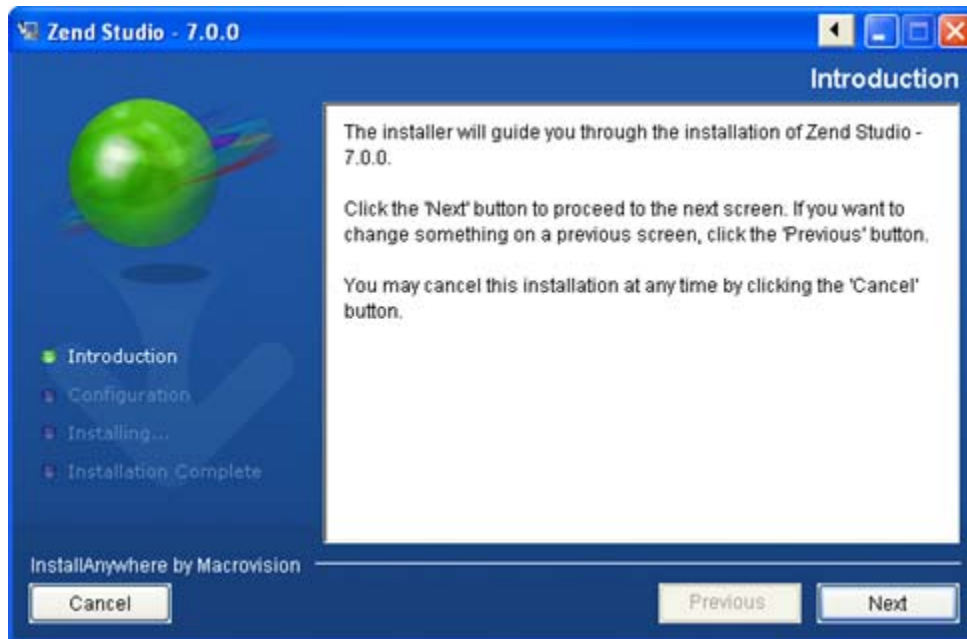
Zend Studio - 7.0.0

Introduction

The installer will guide you through the installation of Zend Studio - 7.0.0.

Click the 'Next' button to proceed to the next screen. If you want to change something on a previous screen, click the 'Previous' button.

You may cancel this installation at any time by clicking the 'Cancel' button.

Introduction
Configuration
Installing...
Installation Complete

InstallAnywhere by Macrovision

Cancel

Previous

Next